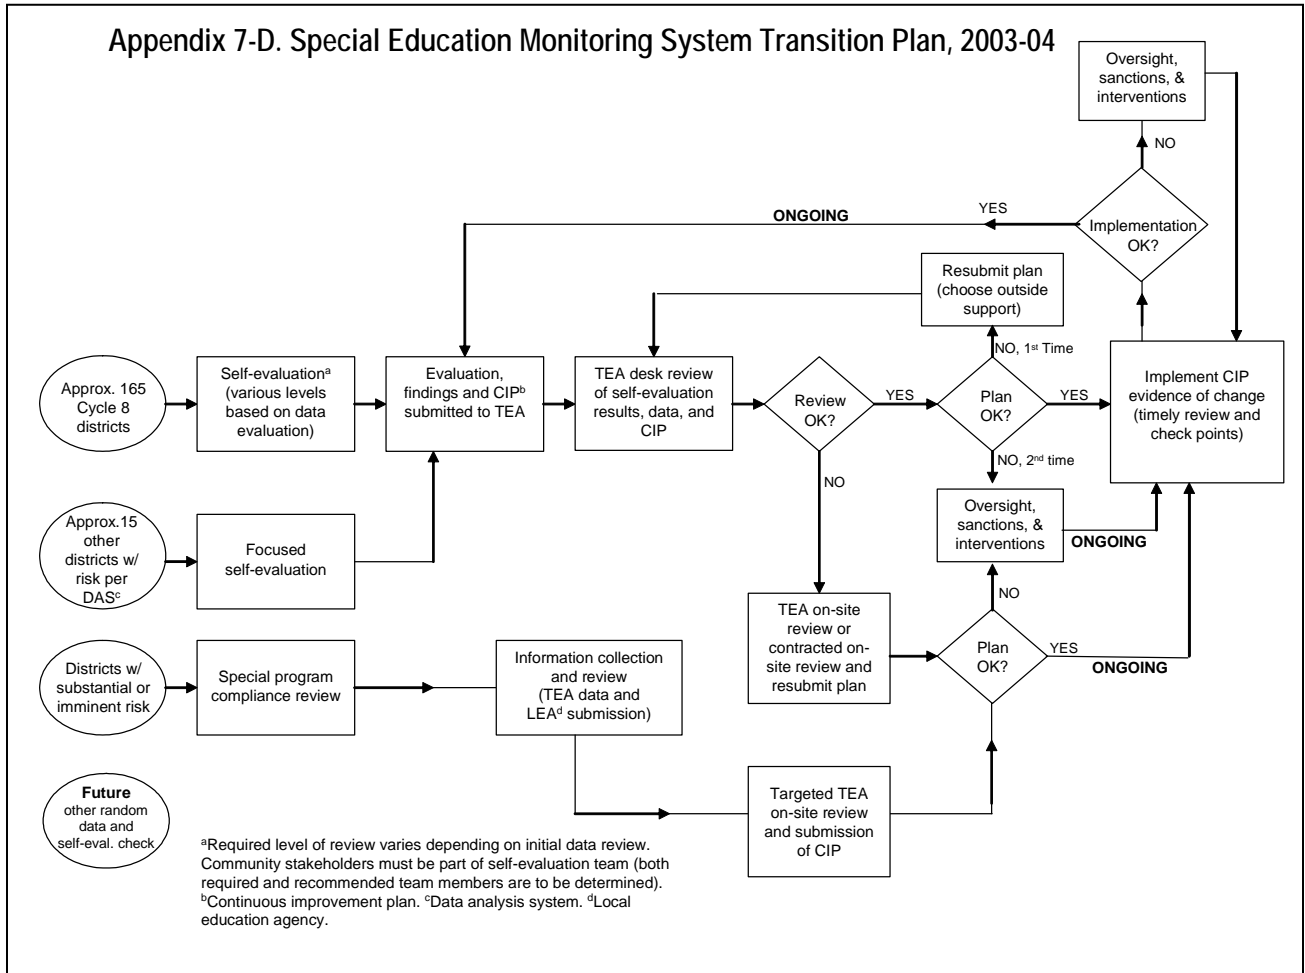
Appendix 7-D. Special Education Monitoring System Transition Plan, 2003-04

Oversight, sanctions, & interventions

NO

YES

ONGOING

Implementation OK?

Resubmit plan (choose outside support)

Approx. 165 Cycle 8 districts

Self-evaluation$^{a}$ (various levels based on data evaluation)

Evaluation, findings and CIP$^{b}$ submitted to TEA

TEA desk review of self-evaluation results, data, and CIP

Review OK?

YES

NO, 1$^{st}$ Time

Plan OK?

YES

Implement CIP evidence of change (timely review and check points)

NO, 2$^{nd}$ time

NO

Approx.15 other districts w/ risk per DAS$^{c}$

Focused self-evaluation

Oversight, sanctions, & interventions

ONGOING

NO

TEA on-site review or contracted on-site review and resubmit plan

Plan OK?

YES

ONGOING

Districts w/ substantial or imminent risk

Special program compliance review

Information collection and review (TEA data and LEA$^{d}$ submission)

Targeted TEA on-site review and submission of CIP

Future other random data and self-eval. check

$^{a}$Required level of review varies depending on initial data review. Community stakeholders must be part of self-evaluation team (both required and recommended team members are to be determined). $^{b}$Continuous improvement plan. $^{c}$Data analysis system. $^{d}$Local education agency.